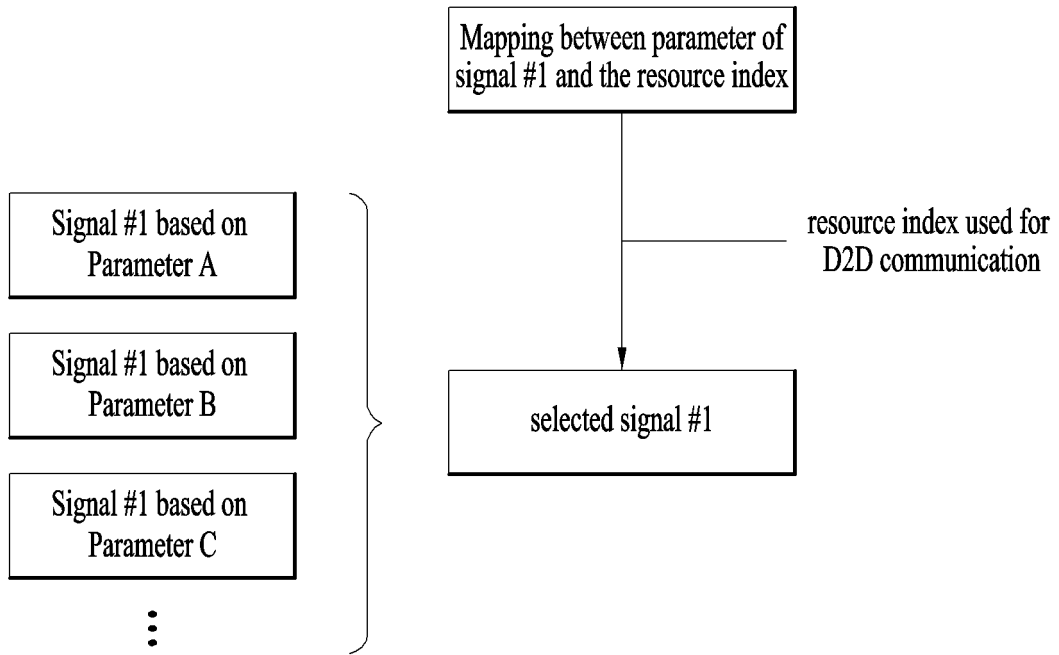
Mapping between parameter of signal #1 and the resource index

Signal #1 based on Parameter A

Signal #1 based on Parameter B

Signal #1 based on Parameter C

⋮

resource index used for D2D communication

selected signal #1